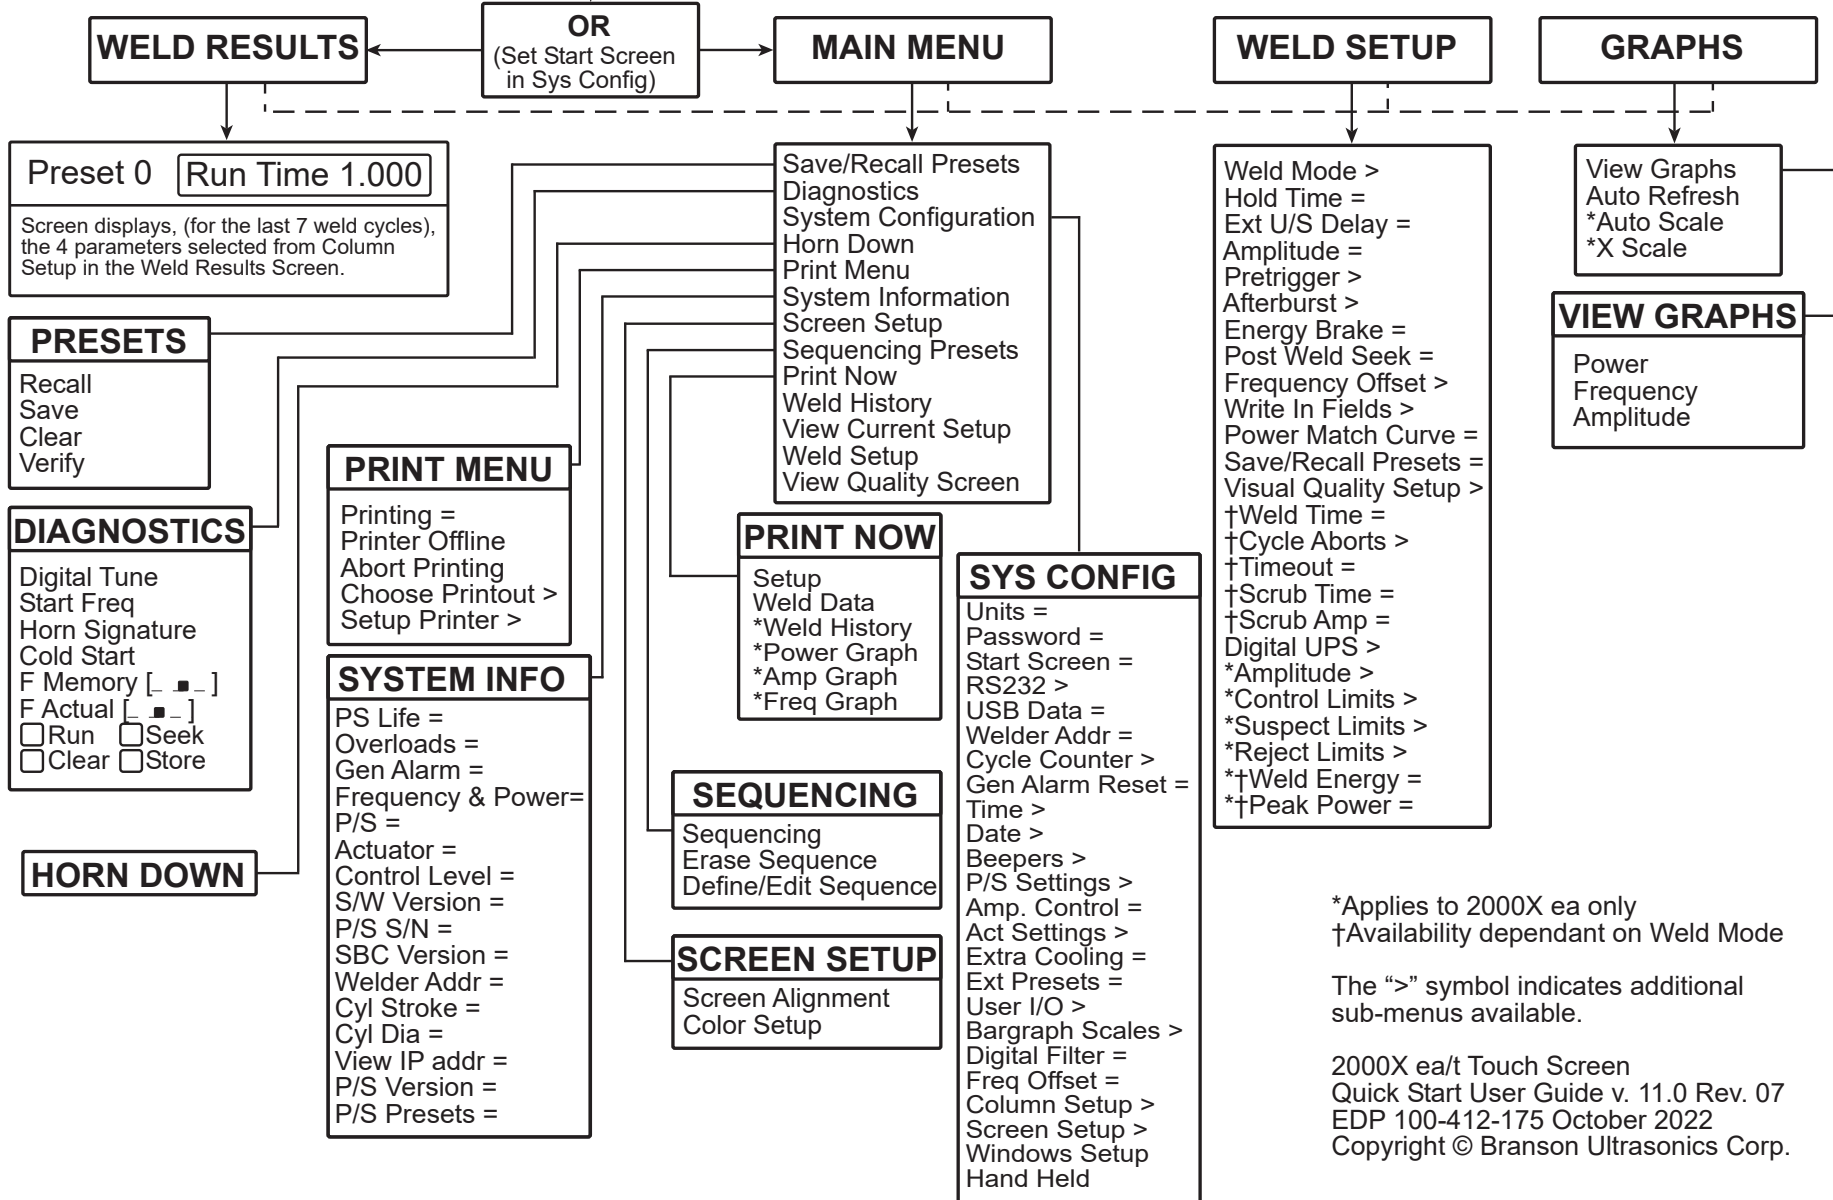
OR
(Set Start Screen in Sys Config)

WELD RESULTS

MAIN MENU

WELD SETUP

GRAPHS

Preset 0 Run Time 1.000

Screen displays, (for the last 7 weld cycles), the 4 parameters selected from Column Setup in the Weld Results Screen.

Save/Recall Presets
Diagnostics
System Configuration
Horn Down
Print Menu
System Information
Screen Setup
Sequencing Presets
Print Now
Weld History
View Current Setup
Weld Setup
View Quality Screen

Weld Mode >
Hold Time =
Ext U/S Delay =
Amplitude =
Pretrigger >
Afterburst >
Energy Brake =
Post Weld Seek =
Frequency Offset >
Write In Fields >
Power Match Curve =
Save/Recall Presets =
Visual Quality Setup >
†Weld Time =
†Cycle Aborts >
†Timeout =
†Scrub Time =
†Scrub Amp =
Digital UPS >
*Amplitude >
*Control Limits >
*Suspect Limits >
*Reject Limits >
*†Weld Energy =
*†Peak Power =

View Graphs
Auto Refresh
*Auto Scale
*X Scale

VIEW GRAPHS

Power
Frequency
Amplitude

PRESETS

Recall
Save
Clear
Verify

DIAGNOSTICS

Digital Tune
Start Freq
Horn Signature
Cold Start
F Memory [_ ■ _]
F Actual [_ ■ _]
Run Seek
Clear Store

HORN DOWN

PRINT MENU

Printing =
Printer Offline
Abort Printing
Choose Printout >
Setup Printer >

SYSTEM INFO

PS Life =
Overloads =
Gen Alarm =
Frequency & Power=
P/S =
Actuator =
Control Level =
S/W Version =
P/S S/N =
SBC Version =
Welder Addr =
Cyl Stroke =
Cyl Dia =
View IP addr =
P/S Version =
P/S Presets =

PRINT NOW

Setup
Weld Data
*Weld History
*Power Graph
*Amp Graph
*Freq Graph

SEQUENCING

Sequencing
Erase Sequence
Define/Edit Sequence

SCREEN SETUP

Screen Alignment
Color Setup

SYS CONFIG

Units =
Password =
Start Screen =
RS232 >
USB Data =
Welder Addr =
Cycle Counter >
Gen Alarm Reset =
Time >
Date >
Beepers >
P/S Settings >
Amp. Control =
Act Settings >
Extra Cooling =
Ext Presets =
User I/O >
Bargraph Scales >
Digital Filter =
Freq Offset =
Column Setup >
Screen Setup >
Windows Setup
Hand Held

*Applies to 2000X ea only
†Availability dependant on Weld Mode

The “>” symbol indicates additional sub-menus available.

2000X ea/t Touch Screen
Quick Start User Guide v. 11.0 Rev. 07
EDP 100-412-175 October 2022
Copyright © Branson Ultrasonics Corp.